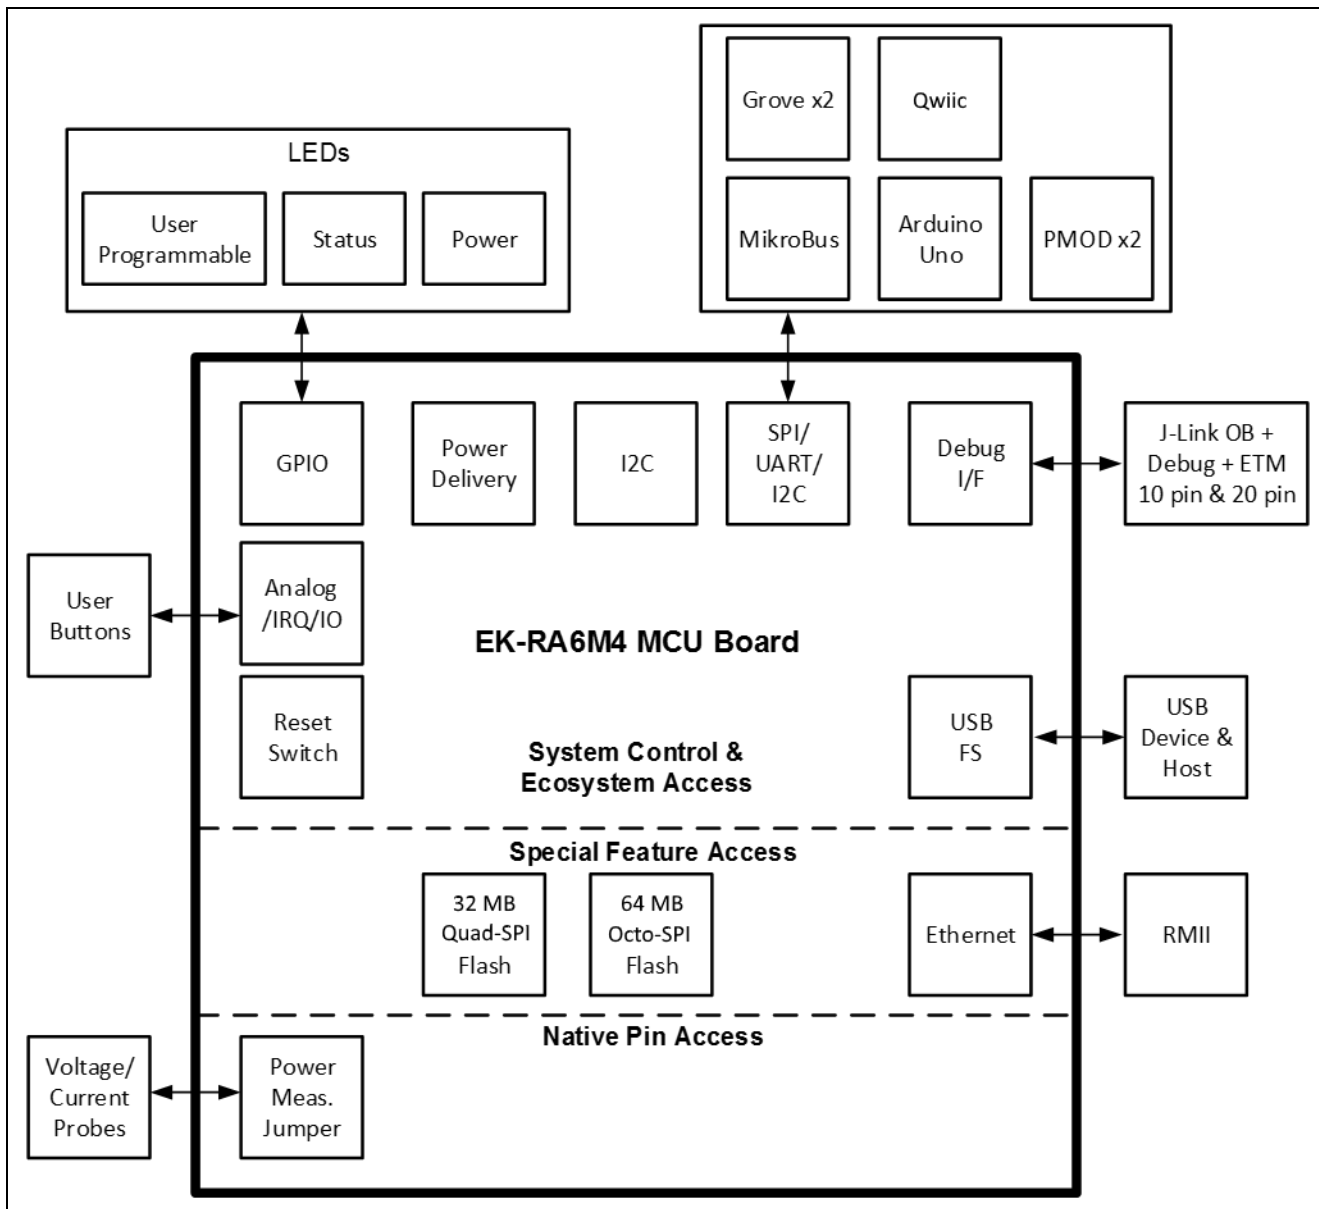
LEDs

User Programmable

Status

Power

Grove x2

Qwiic

MikroBus

Arduino Uno

PMOD x2

GPIO

Power Delivery

I2C

SPI/ UART/ I2C

Debug I/F

J-Link OB + Debug + ETM 10 pin & 20 pin

User Buttons

Analog /IRQ/IO

EK-RA6M4 MCU Board

Reset Switch

USB FS

USB Device & Host

System Control & Ecosystem Access

Special Feature Access

32 MB Quad-SPI Flash

64 MB Octo-SPI Flash

Ethernet

RMII

Native Pin Access

Voltage/ Current Probes

Power Meas. Jumper